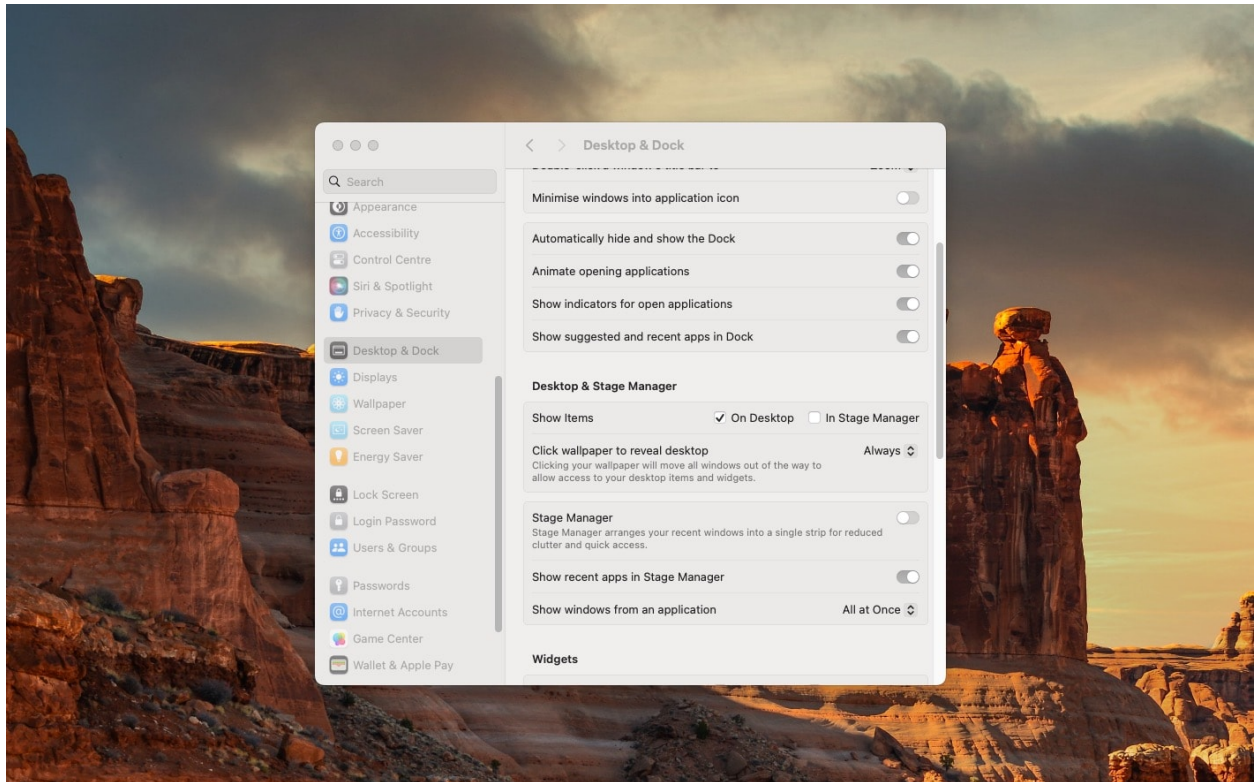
Desktop & Dock

Search
Appearance
Accessibility
Control Centre
Siri & Spotlight
Privacy & Security
Desktop & Dock
Displays
Wallpaper
Screen Saver
Energy Saver
Lock Screen
Login Password
Users & Groups
Passwords
Internet Accounts
Game Center
Wallet & Apple Pay

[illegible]

Minimise windows into application icon

Automatically hide and show the Dock
Animate opening applications
Show indicators for open applications
Show suggested and recent apps in Dock

Desktop & Stage Manager

Show Items ✓ On Desktop In Stage Manager

Click wallpaper to reveal desktop Always
Clicking your wallpaper will move all windows out of the way to allow access to your desktop items and widgets.

Stage Manager
Stage Manager arranges your recent windows into a single strip for reduced clutter and quick access.

Show recent apps in Stage Manager

Show windows from an application All at Once

Widgets